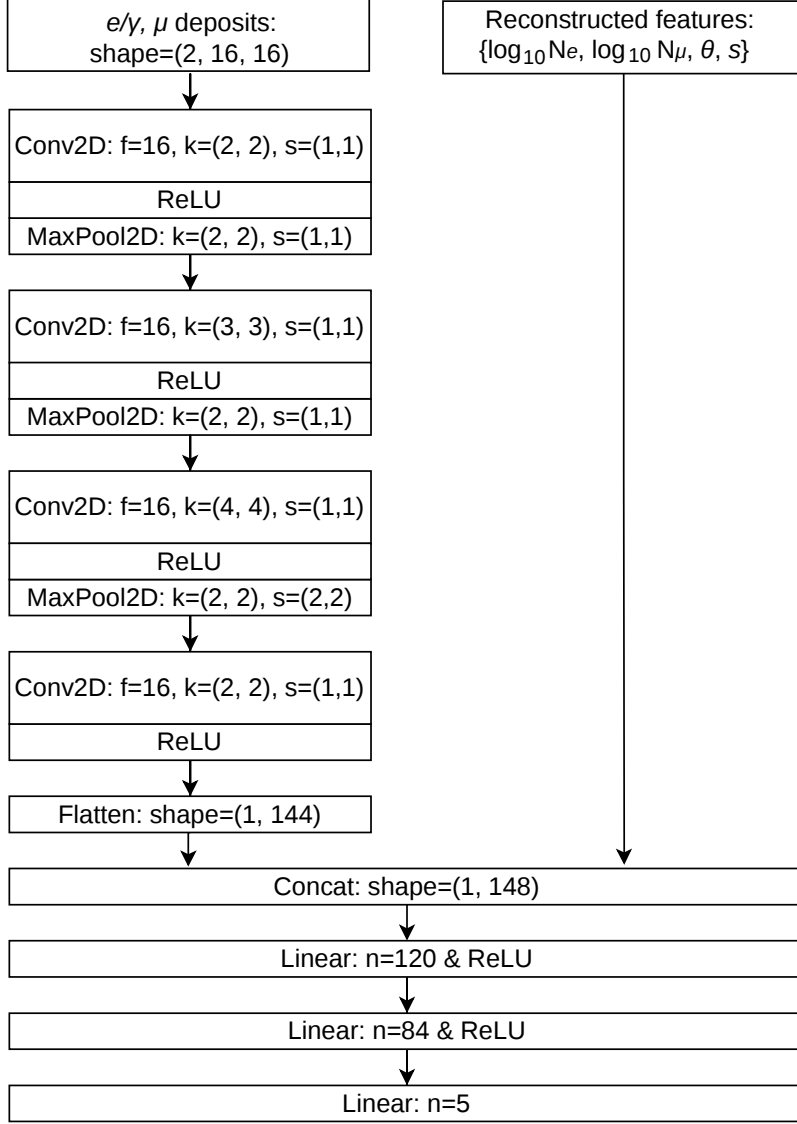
$e/\gamma$, $\mu$ deposits: shape=(2, 16, 16)

Reconstructed features: $\{\log_{10} N_e, \log_{10} N_\mu, \theta, s\}$

Conv2D: f=16, k=(2, 2), s=(1,1)

ReLU

MaxPool2D: k=(2, 2), s=(1,1)

Conv2D: f=16, k=(3, 3), s=(1,1)

ReLU

MaxPool2D: k=(2, 2), s=(1,1)

Conv2D: f=16, k=(4, 4), s=(1,1)

ReLU

MaxPool2D: k=(2, 2), s=(2,2)

Conv2D: f=16, k=(2, 2), s=(1,1)

ReLU

Flatten: shape=(1, 144)

Concat: shape=(1, 148)

Linear: n=120 & ReLU

Linear: n=84 & ReLU

Linear: n=5